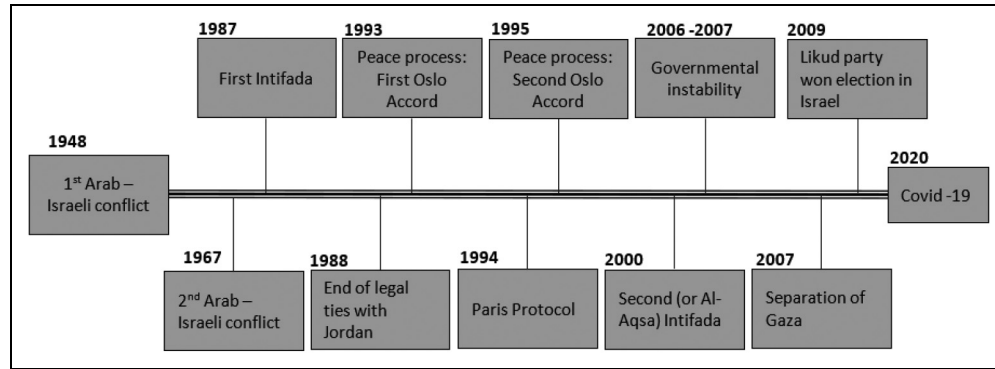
1987
First Intifada

1993
Peace process: First Oslo Accord

1995
Peace process: Second Oslo Accord

2006 -2007
Governmental instability

2009
Likud party won election in Israel

1948
1$^{st}$ Arab – Israeli conflict

2020
Covid -19

1967
2$^{nd}$ Arab – Israeli conflict

1988
End of legal ties with Jordan

1994
Paris Protocol

2000
Second (or Al-Aqsa) Intifada

2007
Separation of Gaza